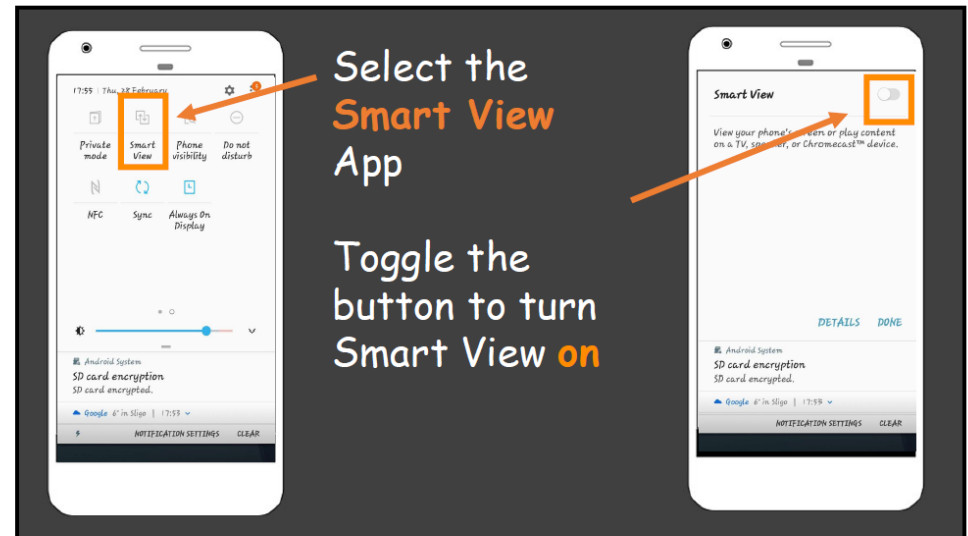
17:55 Thu, 28 February

Private mode

Smart View

Phone visibility

Do not disturb

NFC

Sync

Always On Display

Android System
SD card encryption
SD card encrypted.

Google 6° in Sligo | 17:53

NOTIFICATION SETTINGS CLEAR

Select the
Smart View
App

Toggle the button to turn Smart View on

Smart View

View your phone's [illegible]en or play content on a TV, spe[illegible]er, or Chromecast™ device.

DETAILS DONE

Android System
SD card encryption
SD card encrypted.

Google 6° in Sligo | 17:53

NOTIFICATION SETTINGS CLEAR